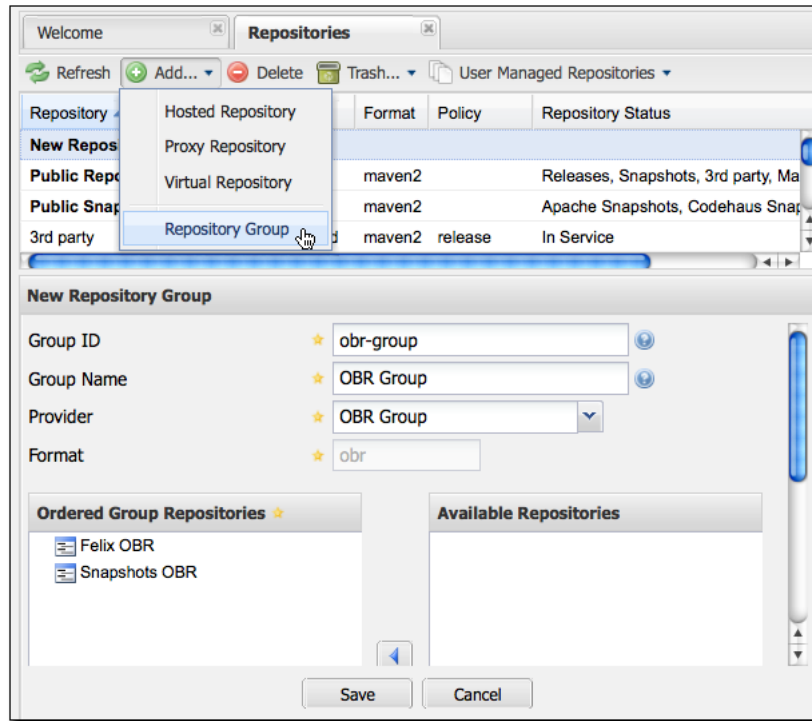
Welcome
Repositories

Refresh Add... Delete Trash... User Managed Repositories

Hosted Repository
Proxy Repository
Virtual Repository
Repository Group

| Repository | | Format | Policy | Repository Status |
|---|---|---|---|---|
| New Repos | | | | |
| Public Repo | | maven2 | | Releases, Snapshots, 3rd party, Ma |
| Public Snap | | maven2 | | Apache Snapshots, Codehaus Snap |
| 3rd party | d | maven2 | release | In Service |

New Repository Group

Group ID obr-group
Group Name OBR Group
Provider OBR Group
Format obr

Ordered Group Repositories
Felix OBR
Snapshots OBR

Available Repositories

Save Cancel